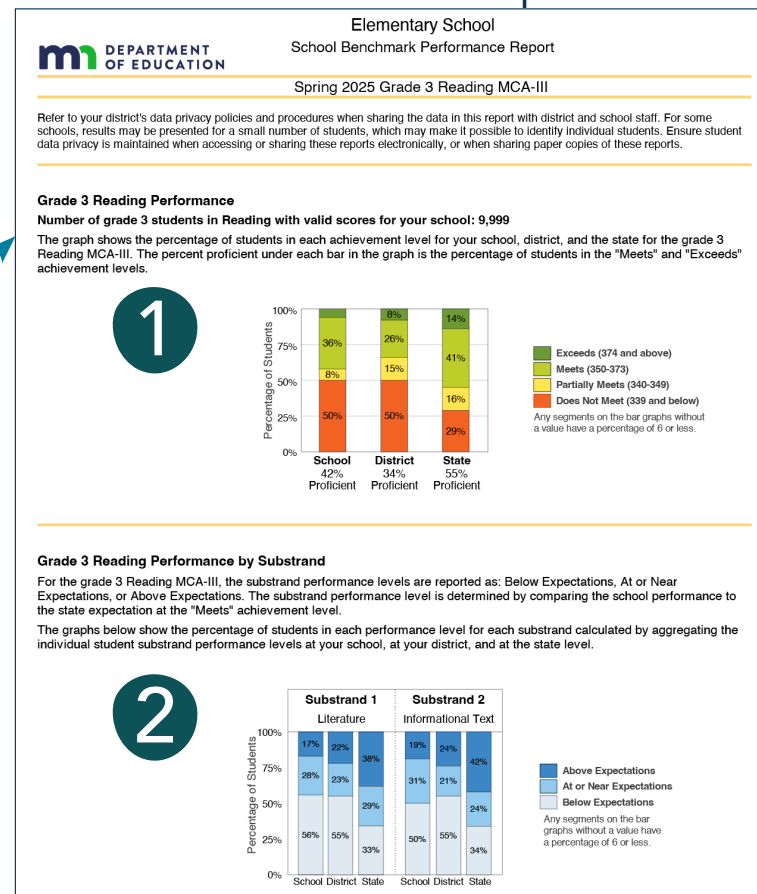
DEPARTMENT OF EDUCATION

Elementary School

School Benchmark Performance Report

Spring 2025 Grade 3 Reading MCA-III

Refer to your district's data privacy policies and procedures when sharing the data in this report with district and school staff. For some schools, results may be presented for a small number of students, which may make it possible to identify individual students. Ensure student data privacy is maintained when accessing or sharing these reports electronically, or when sharing paper copies of these reports.

Grade 3 Reading Performance

Number of grade 3 students in Reading with valid scores for your school: 9,999

The graph shows the percentage of students in each achievement level for your school, district, and the state for the grade 3 Reading MCA-III. The percent proficient under each bar in the graph is the percentage of students in the "Meets" and "Exceeds" achievement levels.

1

100%
75%
50%
25%
0%
Percentage of Students

36%
8%
50%
8%
26%
15%
50%
14%
41%
16%
29%

School
42%
Proficient
District
34%
Proficient
State
55%
Proficient

Exceeds (374 and above)
Meets (350-373)
Partially Meets (340-349)
Does Not Meet (339 and below)
Any segments on the bar graphs without a value have a percentage of 6 or less.

Grade 3 Reading Performance by Substrand

For the grade 3 Reading MCA-III, the substrand performance levels are reported as: Below Expectations, At or Near Expectations, or Above Expectations. The substrand performance level is determined by comparing the school performance to the state expectation at the "Meets" achievement level.

The graphs below show the percentage of students in each performance level for each substrand calculated by aggregating the individual student substrand performance levels at your school, at your district, and at the state level.

2

Substrand 1
Literature
Substrand 2
Informational Text

100%
75%
50%
25%
0%
Percentage of Students

17%
28%
56%
22%
23%
55%
38%
29%
33%
19%
31%
50%
24%
21%
55%
42%
24%
34%

School District State School District State

Above Expectations
At or Near Expectations
Below Expectations
Any segments on the bar graphs without a value have a percentage of 6 or less.